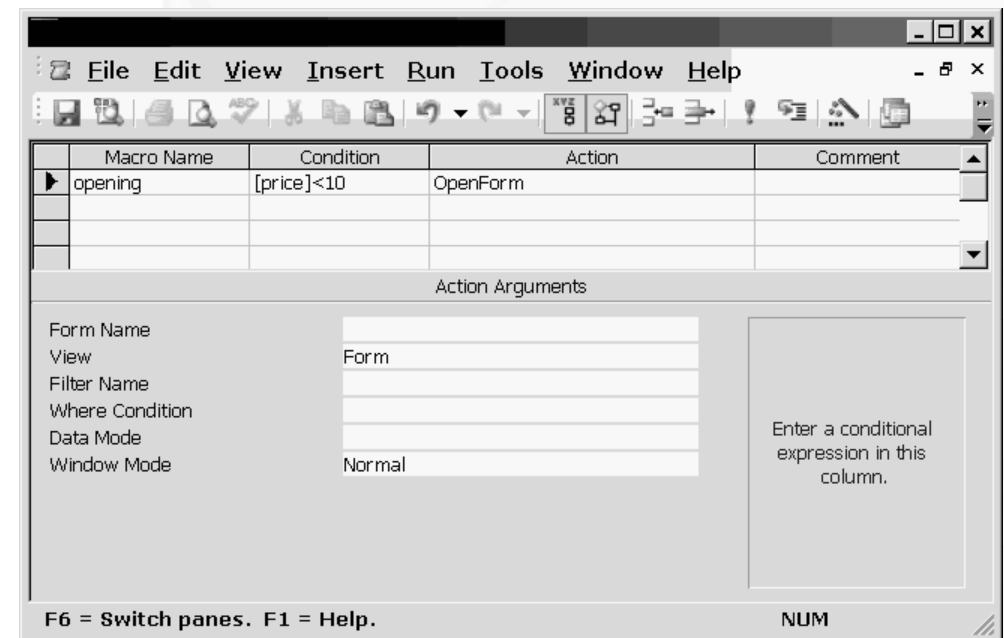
File Edit View Insert Run Tools Window Help

| Macro Name | Condition | Action | Comment |
|---|---|---|---|
| opening | [price]<10 | OpenForm | |
| | | | |
| | | | |
| | | | |

Action Arguments

Form Name
View Form
Filter Name
Where Condition
Data Mode
Window Mode Normal

Enter a conditional expression in this column.

F6 = Switch panes. F1 = Help.

NUM